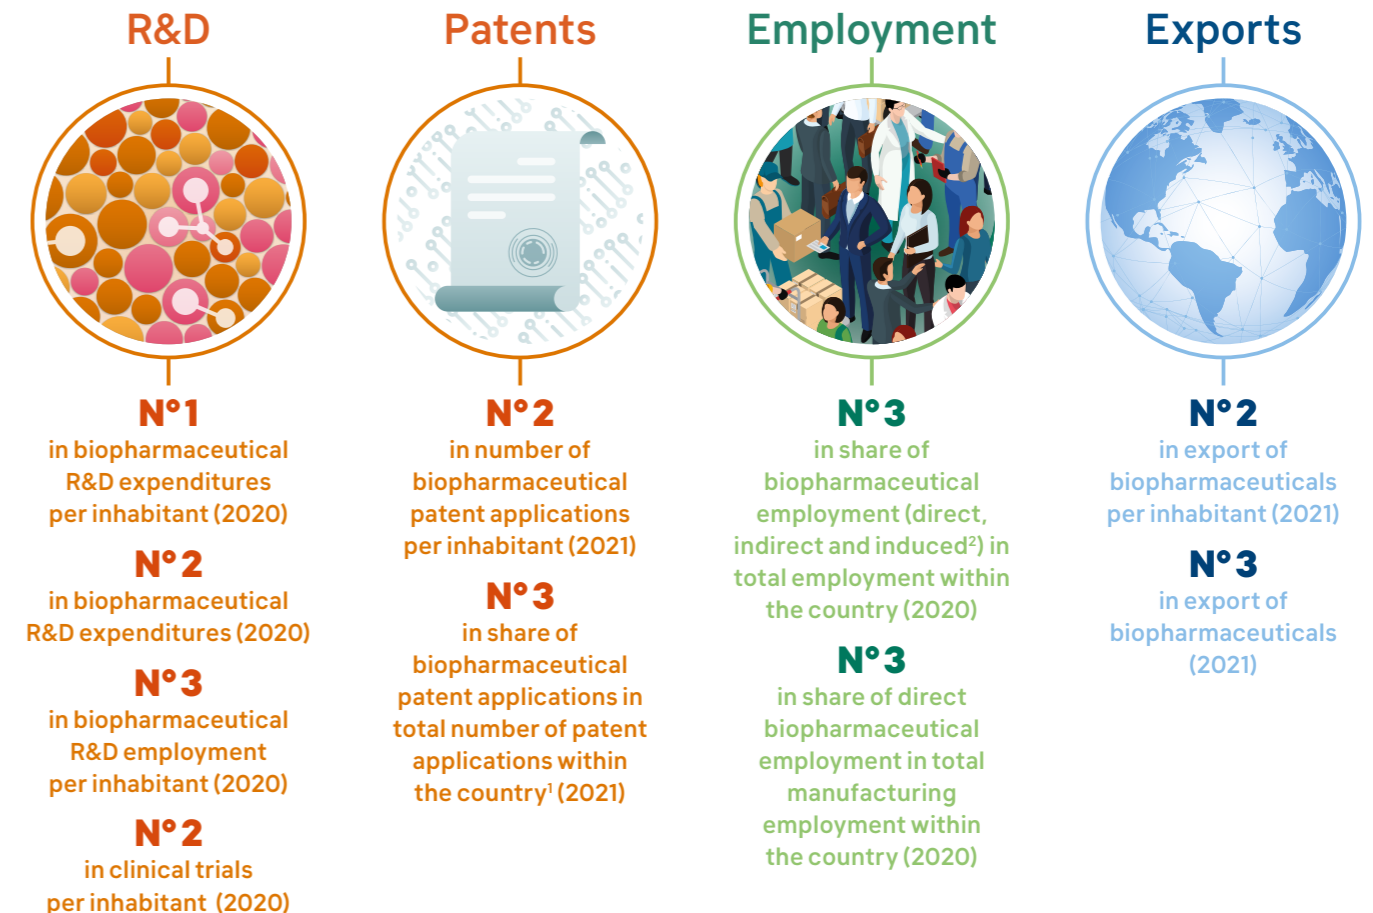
R&D

N°1
in biopharmaceutical R&D expenditures per inhabitant (2020)

N°2
in biopharmaceutical R&D expenditures (2020)

N°3
in biopharmaceutical R&D employment per inhabitant (2020)

N°2
in clinical trials per inhabitant (2020)

Patents

N°2
in number of biopharmaceutical patent applications per inhabitant (2021)

N°3
in share of biopharmaceutical patent applications in total number of patent applications within the country$^1$ (2021)

Employment

N°3
in share of biopharmaceutical employment (direct, indirect and induced$^2$) in total employment within the country (2020)

N°3
in share of direct biopharmaceutical employment in total manufacturing employment within the country (2020)

Exports

N°2
in export of biopharmaceuticals per inhabitant (2021)

N°3
in export of biopharmaceuticals (2021)